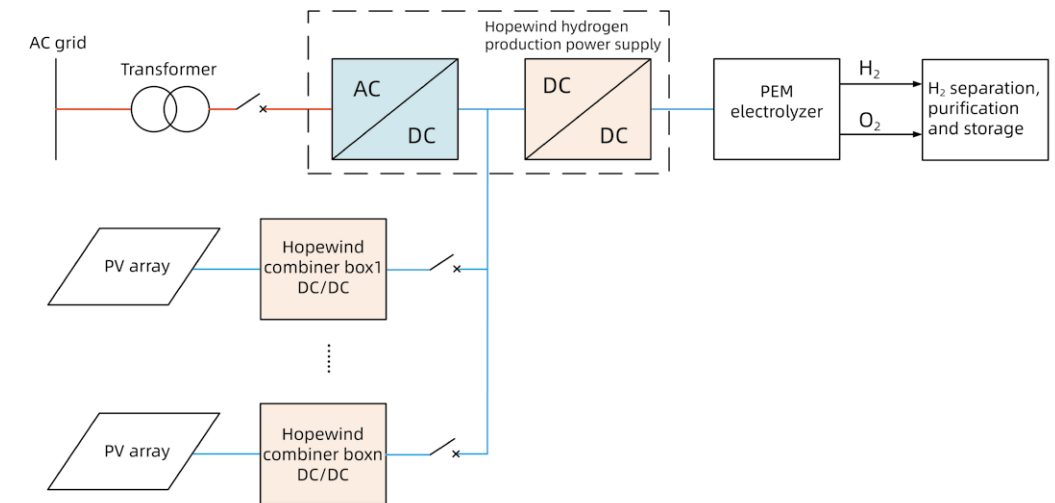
AC grid

Transformer

Hopewind hydrogen production power supply

AC

DC

DC

DC

PEM electrolyzer

$H_2$

$O_2$

$H_2$ separation, purification and storage

PV array

Hopewind combiner box1 DC/DC

PV array

Hopewind combiner boxn DC/DC